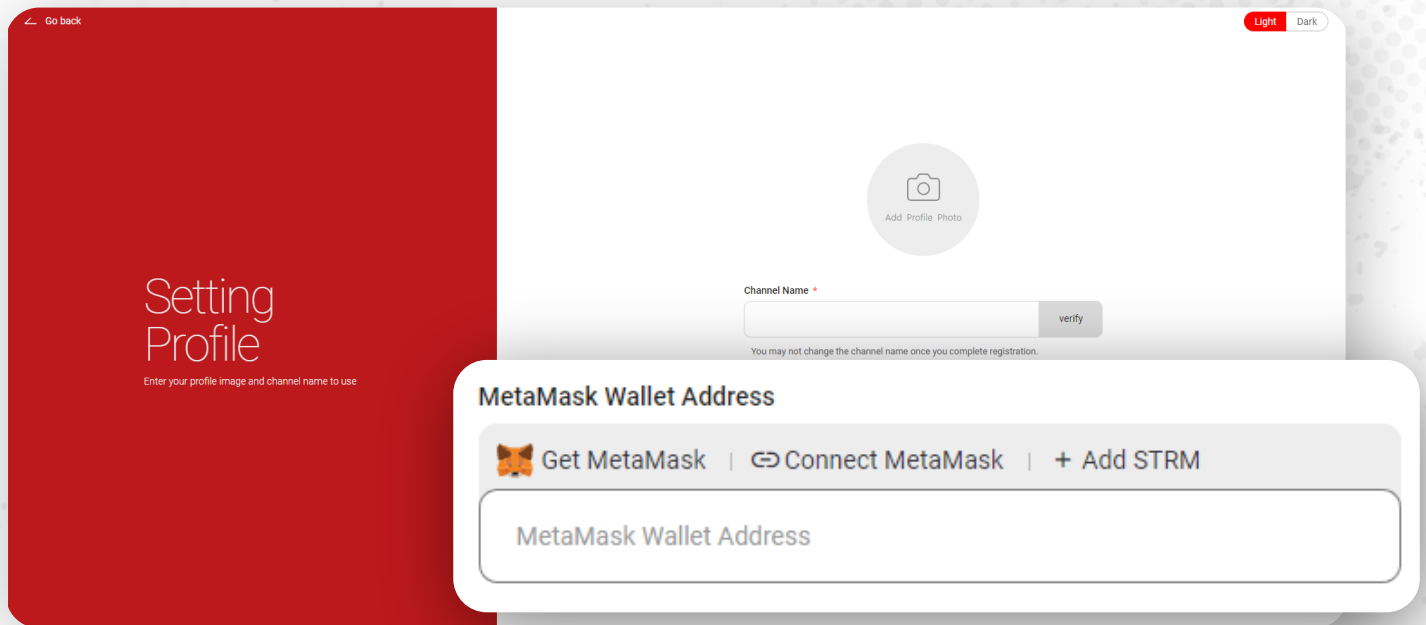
Go back

Light Dark

Setting Profile

Enter your profile image and channel name to use

Add Profile Photo

Channel Name *

verify

You may not change the channel name once you complete registration.

MetaMask Wallet Address

Get MetaMask | Connect MetaMask | + Add STRM

MetaMask Wallet Address